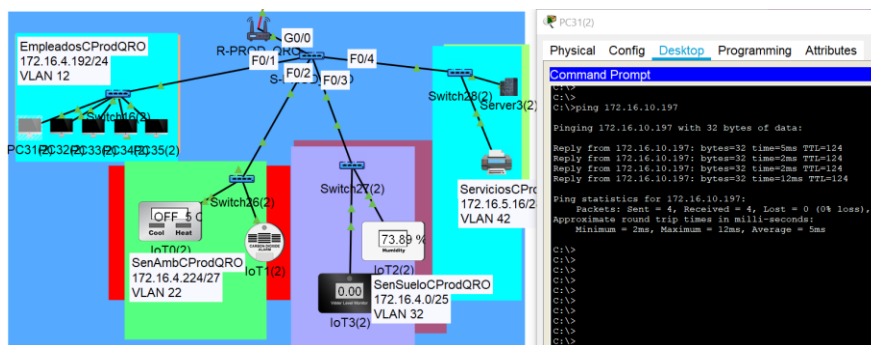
G0/0
EmpleadosCProdQRO
172.16.4.192/24
VLAN 12
R-PROD_QRO
F0/1
F0/4
F0/2
S-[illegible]
F0/3
Switch28(2)
Server3(2)
Switch16(2)
PC31(2) PC32(2) PC33(2) PC34(2) PC35(2)
Switch26(2)
Switch27(2)
ServiciosCProd
172.16.5.16/2
VLAN 42
OFF 5 C
Cool Heat
IoT0(2)
IoT1(2)
73.89 %
Humidity
IoT2(2)
SenAmbCProdQRO
172.16.4.224/27
VLAN 22
0.00
SenSueloCProdQRO
172.16.4.0/25
VLAN 32
IoT3(2)

PC31(2)
Physical Config Desktop Programming Attributes
Command Prompt
C:\>
C:\>
C:\>ping 172.16.10.197

Pinging 172.16.10.197 with 32 bytes of data:

Reply from 172.16.10.197: bytes=32 time=5ms TTL=124
Reply from 172.16.10.197: bytes=32 time=2ms TTL=124
Reply from 172.16.10.197: bytes=32 time=2ms TTL=124
Reply from 172.16.10.197: bytes=32 time=12ms TTL=124

Ping statistics for 172.16.10.197:
    Packets: Sent = 4, Received = 4, Lost = 0 (0% loss),
Approximate round trip times in milli-seconds:
    Minimum = 2ms, Maximum = 12ms, Average = 5ms

C:\>
C:\>
C:\>
C:\>
C:\>
C:\>
C:\>
C:\>
C:\>
C:\>
C:\>